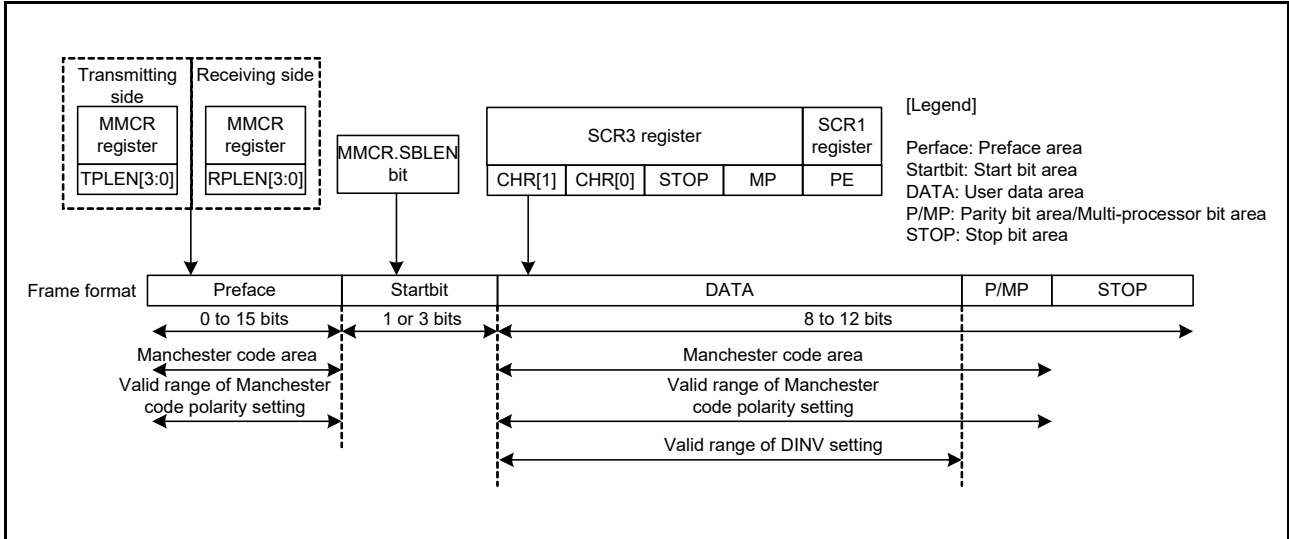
Transmitting side

MMCR register

TPLEN[3:0]

Receiving side

MMCR register

RPLEN[3:0]

MMCR.SBLEN bit

| SCR3 register | | | | SCR1 register |
|---|---|---|---|---|
| CHR[1] | CHR[0] | STOP | MP | PE |

[Legend]

Perface: Preface area
Startbit: Start bit area
DATA: User data area
P/MP: Parity bit area/Multi-processor bit area
STOP: Stop bit area

| Frame format | Preface | Startbit | DATA | P/MP | STOP |
|---|---|---|---|---|---|

0 to 15 bits

1 or 3 bits

8 to 12 bits

Manchester code area

Valid range of Manchester code polarity setting

Manchester code area

Valid range of Manchester code polarity setting

Valid range of DINV setting